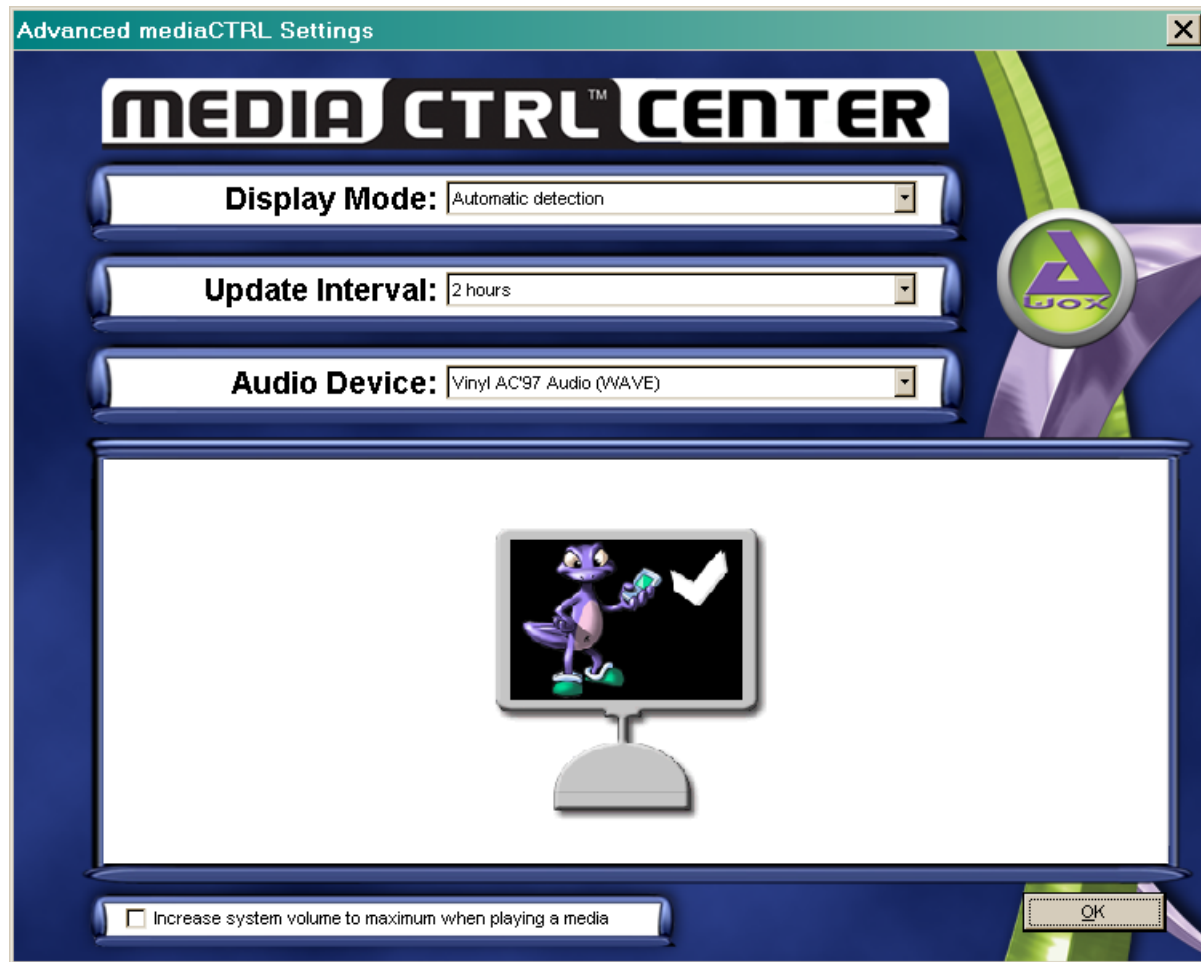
Advanced mediaCTRL Settings

MEDIA CTRL™ CENTER

Display Mode: Automatic detection

Update Interval: 2 hours

Audio Device: Vinyl AC'97 Audio (WAVE)

JOX

Increase system volume to maximum when playing a media

OK